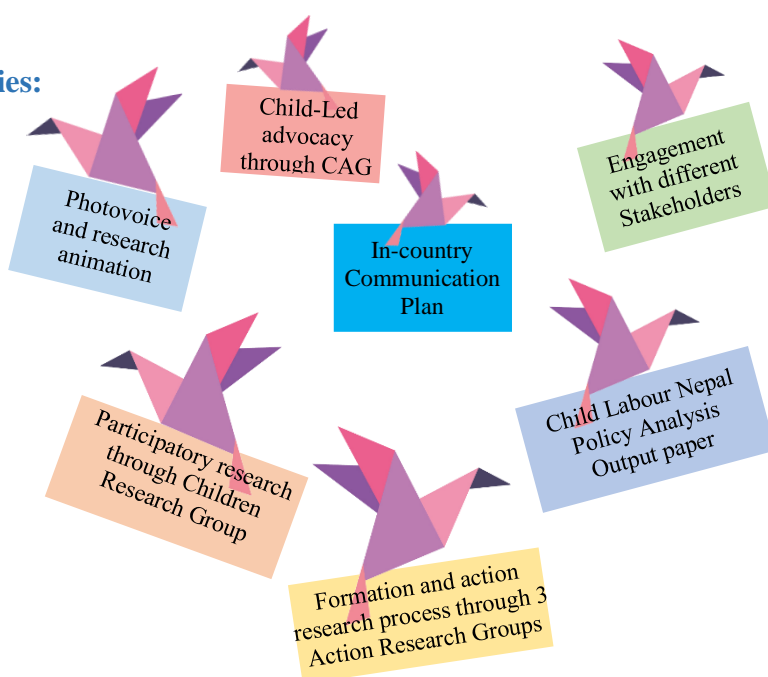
ies:

Child-Led advocacy through CAG

Engagement with different Stakeholders

Photovoice and research animation

In-country Communication Plan

Child Labour Nepal Policy Analysis Output paper

Participatory research through Children Research Group

Formation and action research process through 3 Action Research Groups